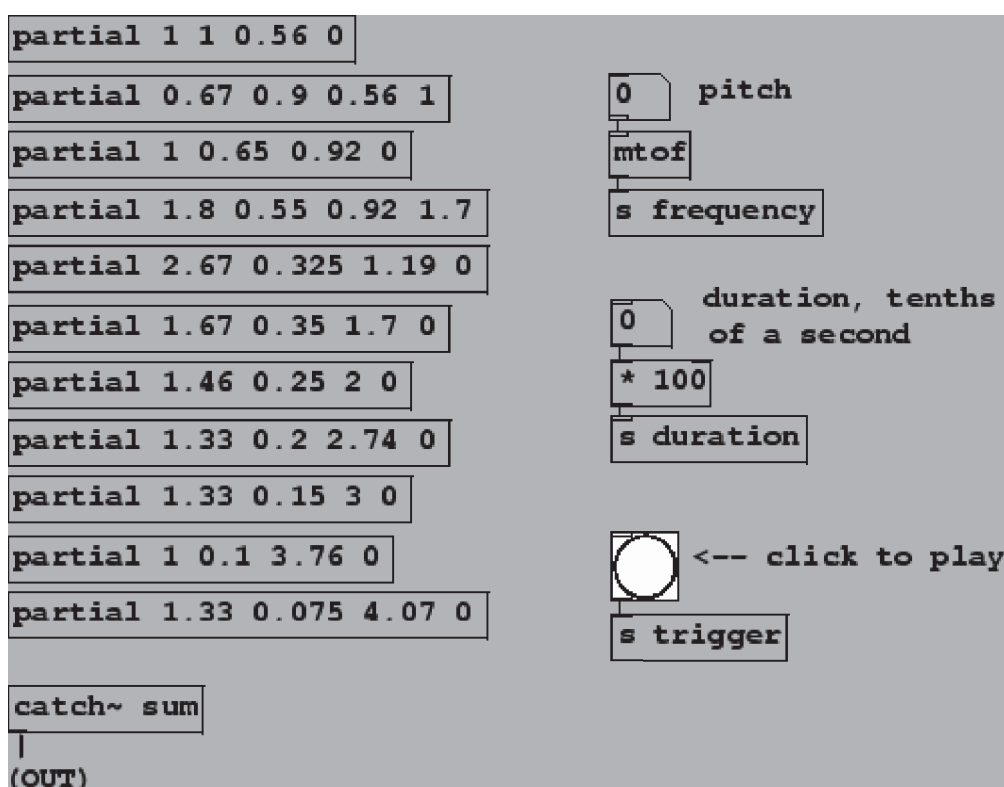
partial 1 1 0.56 0

partial 0.67 0.9 0.56 1

partial 1 0.65 0.92 0

partial 1.8 0.55 0.92 1.7

partial 2.67 0.325 1.19 0

partial 1.67 0.35 1.7 0

partial 1.46 0.25 2 0

partial 1.33 0.2 2.74 0

partial 1.33 0.15 3 0

partial 1 0.1 3.76 0

partial 1.33 0.075 4.07 0

catch~ sum

(OUT)

0

pitch

mtof

s frequency

0

duration, tenths of a second

* 100

s duration

<-- click to play

s trigger